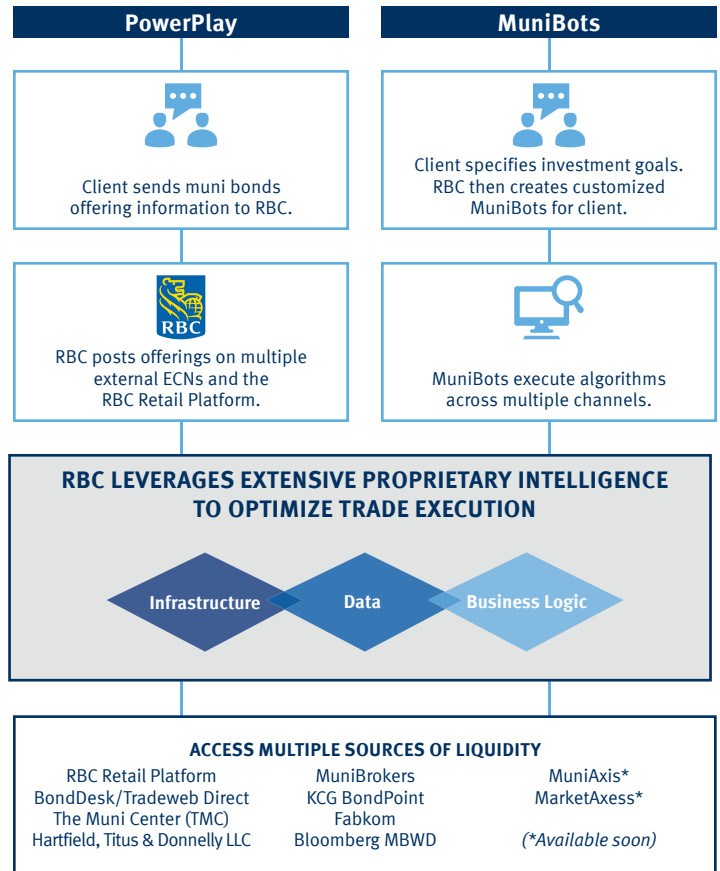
PowerPlay

MuniBots

Client sends muni bonds offering information to RBC.

Client specifies investment goals. RBC then creates customized MuniBots for client.

RBC

RBC posts offerings on multiple external ECNs and the RBC Retail Platform.

MuniBots execute algorithms across multiple channels.

RBC LEVERAGES EXTENSIVE PROPRIETARY INTELLIGENCE TO OPTIMIZE TRADE EXECUTION

Infrastructure

Data

Business Logic

ACCESS MULTIPLE SOURCES OF LIQUIDITY

RBC Retail Platform
BondDesk/Tradeweb Direct
The Muni Center (TMC)
Hartfield, Titus & Donnelly LLC

MuniBrokers
KCG BondPoint
Fabkom
Bloomberg MBWD

MuniAxis*
MarketAxess*
(*Available soon)